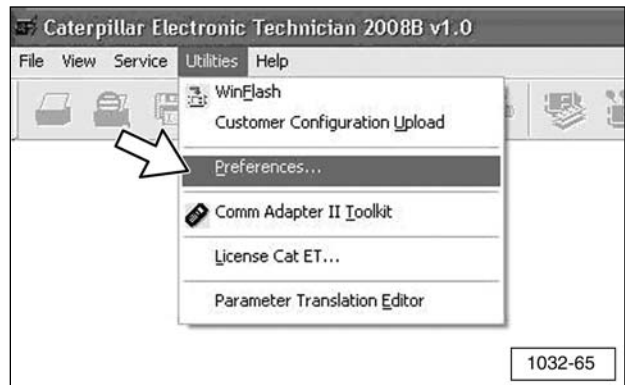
Caterpillar Electronic Technician 2008B v1.0

File View Service Utilities Help

WinFlash
Customer Configuration Upload
Preferences...
Comm Adapter II Toolkit
License Cat ET...
Parameter Translation Editor

1032-65